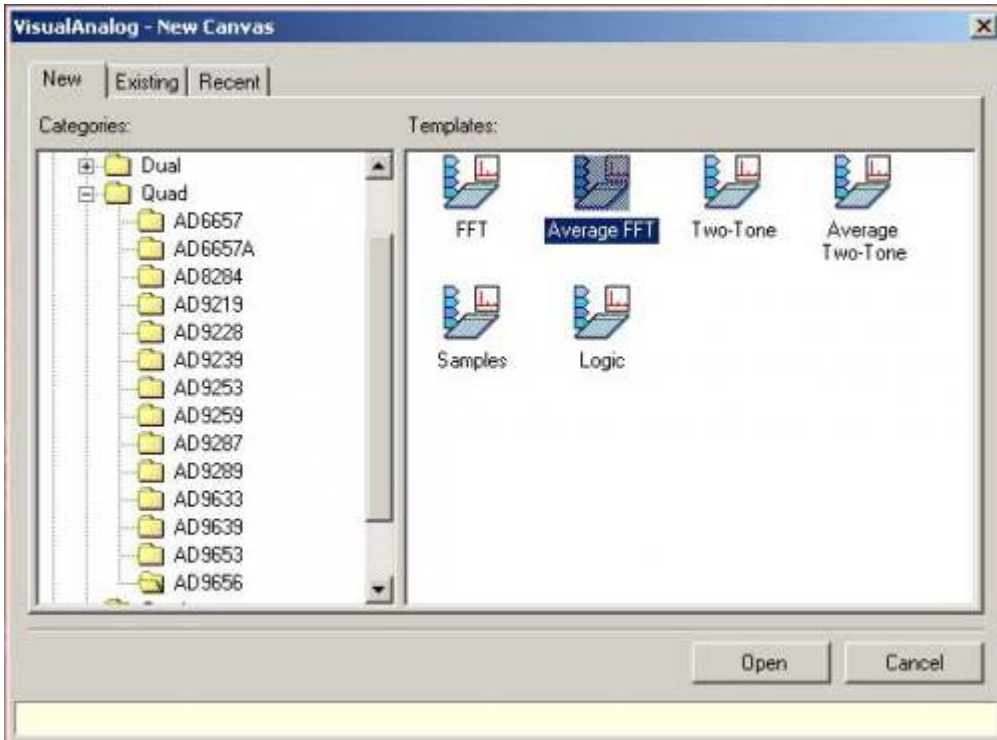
VisualAnalog - New Canvas

New | Existing | Recent

Categories:

Dual
Quad
AD6657
AD6657A
AD8284
AD9219
AD9228
AD9239
AD9253
AD9259
AD9287
AD9289
AD9633
AD9639
AD9653
AD9656

Templates:

FFT
Average FFT
Two-Tone
Average Two-Tone
Samples
Logic

Open
Cancel